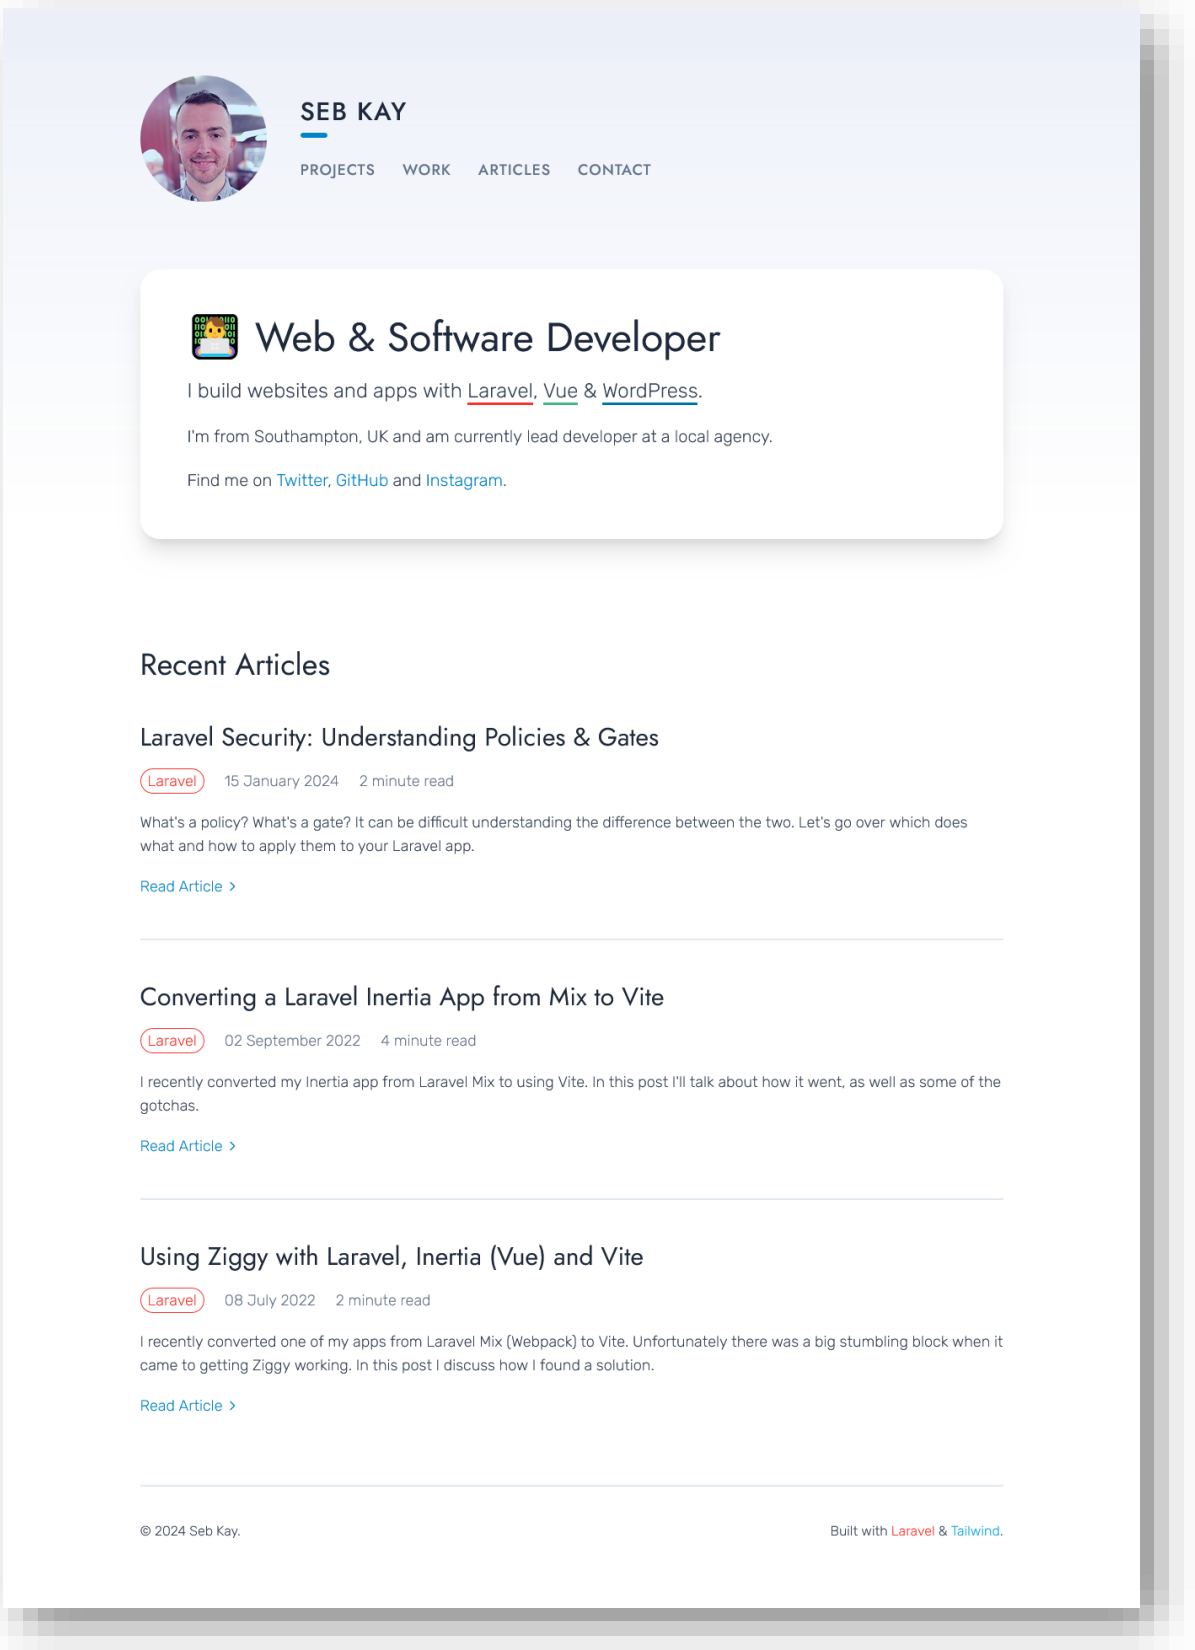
SEB KAY

PROJECTS WORK ARTICLES CONTACT

Web & Software Developer

I build websites and apps with Laravel, Vue & WordPress.

I'm from Southampton, UK and am currently lead developer at a local agency.

Find me on Twitter, GitHub and Instagram.

Recent Articles

Laravel Security: Understanding Policies & Gates

Laravel 15 January 2024 2 minute read

What's a policy? What's a gate? It can be difficult understanding the difference between the two. Let's go over which does what and how to apply them to your Laravel app.

Read Article ›

Converting a Laravel Inertia App from Mix to Vite

Laravel 02 September 2022 4 minute read

I recently converted my Inertia app from Laravel Mix to using Vite. In this post I'll talk about how it went, as well as some of the gotchas.

Read Article ›

Using Ziggy with Laravel, Inertia (Vue) and Vite

Laravel 08 July 2022 2 minute read

I recently converted one of my apps from Laravel Mix (Webpack) to Vite. Unfortunately there was a big stumbling block when it came to getting Ziggy working. In this post I discuss how I found a solution.

Read Article ›

© 2024 Seb Kay.

Built with Laravel & Tailwind.